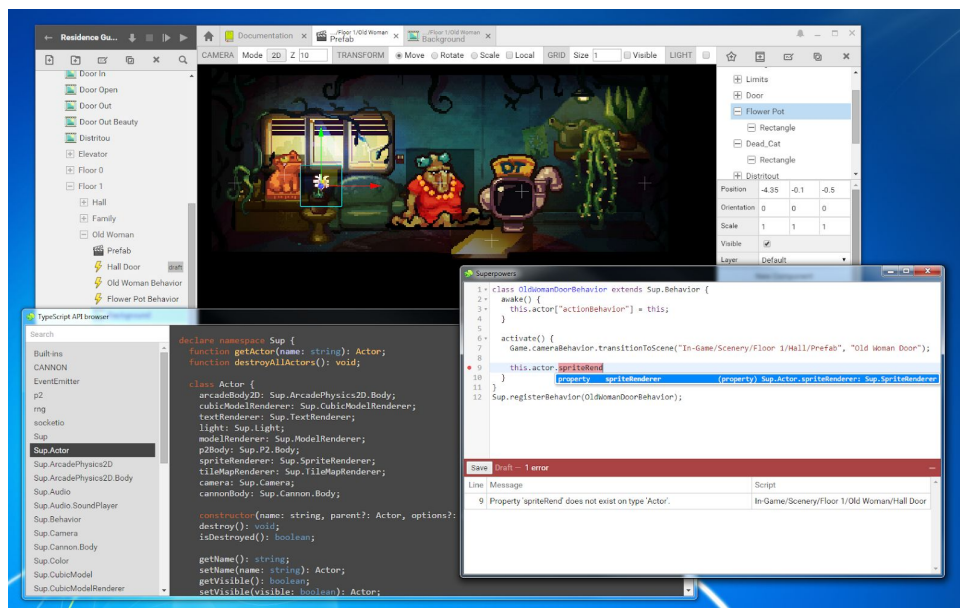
Residence Gu...

Door In
Door Open
Door Out
Door Out Beauty
Distritou
Elevator
Floor 0
Floor 1
Hall
Family
Old Woman
Prefab
Hall Door draft
Old Woman Behavior
Flower Pot Behavior

Documentation
/Floor 1/Old Woman Prefab
/Floor 1/Old Woman Background

CAMERA Mode 2D Z 10 TRANSFORM Move Rotate Scale Local GRID Size 1 Visible LIGHT

Limits
Door
Flower Pot
Rectangle
Dead_Cat
Rectangle
Distritout

| Position | -4.35 | -0.1 | -0.5 |
|---|---|---|---|
| Orientation | 0 | 0 | 0 |
| Scale | 1 | 1 | 1 |
| Visible | ✓ | | |
| Layer | Default | | |

TypeScript API browser
Search
Built-ins
CANNON
EventEmitter
p2
rng
socketio
Sup
Sup.Actor
Sup.ArcadePhysics2D
Sup.ArcadePhysics2D.Body
Sup.Audio
Sup.Audio.SoundPlayer
Sup.Behavior
Sup.Camera
Sup.Cannon.Body
Sup.Color
Sup.CubicModel
Sup.CubicModelRenderer

declare namespace Sup {
function getActor(name: string): Actor;
function destroyAllActors(): void;

class Actor {
arcadeBody2D: Sup.ArcadePhysics2D.Body;
cubicModelRenderer: Sup.CubicModelRenderer;
textRenderer: Sup.TextRenderer;
light: Sup.Light;
modelRenderer: Sup.ModelRenderer;
p2Body: Sup.P2.Body;
spriteRenderer: Sup.SpriteRenderer;
tileMapRenderer: Sup.TileMapRenderer;
camera: Sup.Camera;
cannonBody: Sup.Cannon.Body;

constructor(name: string, parent?: Actor, options?:
destroy(): void;
isDestroyed(): boolean;

getName(): string;
setName(name: string): Actor;
getVisible(): boolean;
setVisible(visible: boolean): Actor;

Superpowers
1 class OldWomanDoorBehavior extends Sup.Behavior {
2 awake() {
3 this.actor["actionBehavior"] = this;
4 }
5
6 activate() {
7 Game.cameraBehavior.transitionToScene("In-Game/Scenery/Floor 1/Hall/Prefab", "Old Woman Door");
8
9 this.actor.spriteRend
10 }
11 }
12 Sup.registerBehavior(OldWomanDoorBehavior);
property spriteRenderer (property) Sup.Actor.spriteRenderer: Sup.SpriteRenderer

Save Draft — 1 error

| Line | Message | Script |
|---|---|---|
| 9 | Property 'spriteRend' does not exist on type 'Actor'. | In-Game/Scenery/Floor 1/Old Woman/Hall Door |